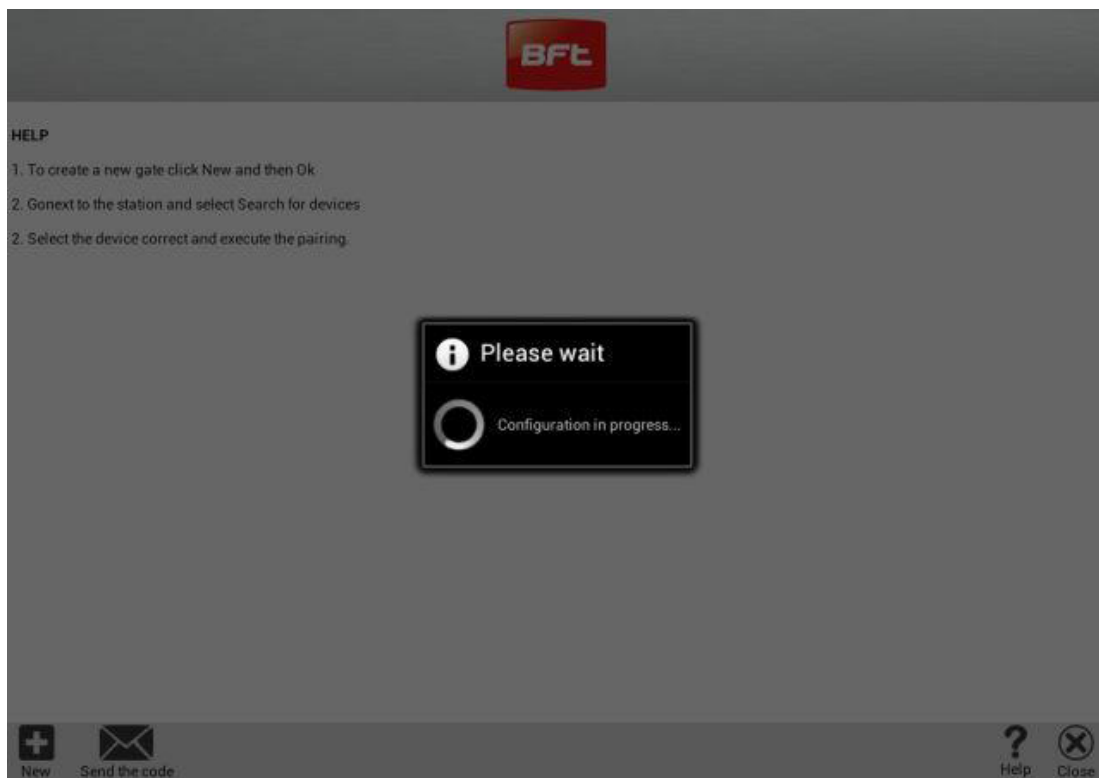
BFT

HELP

1. To create a new gate click New and then Ok

2. Gonext to the station and select Search for devices

2. Select the device correct and execute the pairing.

Please wait

Configuration in progress...

New

Send the code

Help

Close